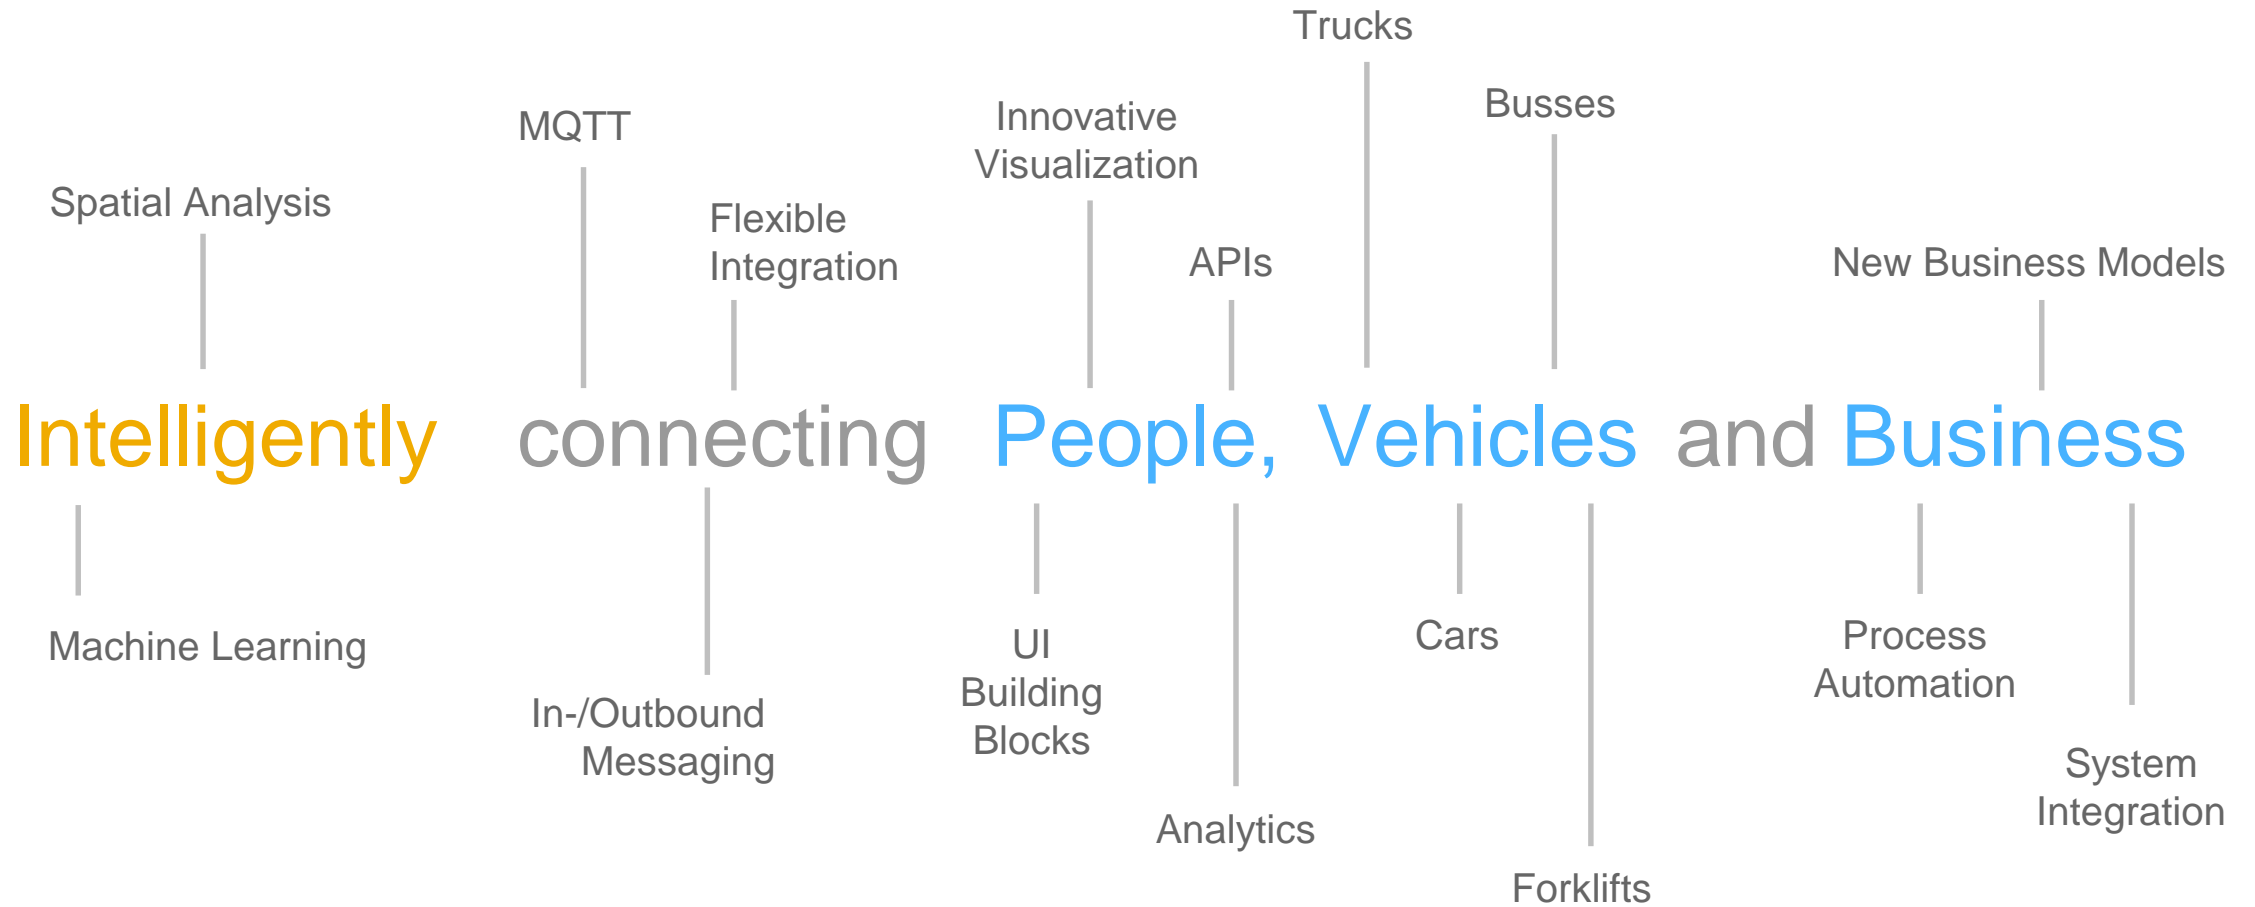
Trucks

MQTT

Innovative Visualization

Busses

Spatial Analysis

Flexible Integration

APIs

New Business Models

Intelligently connecting People, Vehicles and Business

Machine Learning

In-/Outbound Messaging

UI Building Blocks

Cars

Process Automation

Analytics

System Integration

Forklifts